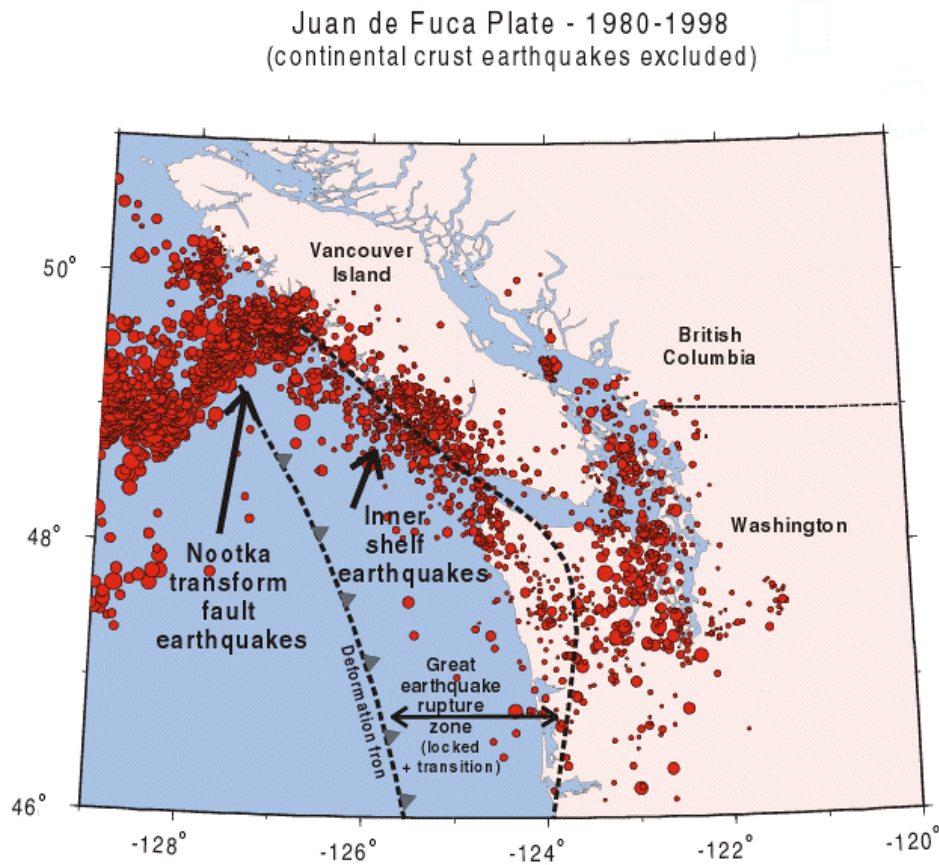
Juan de Fuca Plate - 1980-1998
(continental crust earthquakes excluded)

Vancouver Island

British Columbia

Washington

Nootka transform fault earthquakes

Inner shelf earthquakes

Deformation fron

Great earthquake rupture zone (locked + transition)

50°

48°

46°

-128°

-126°

-124°

-122°

-120°